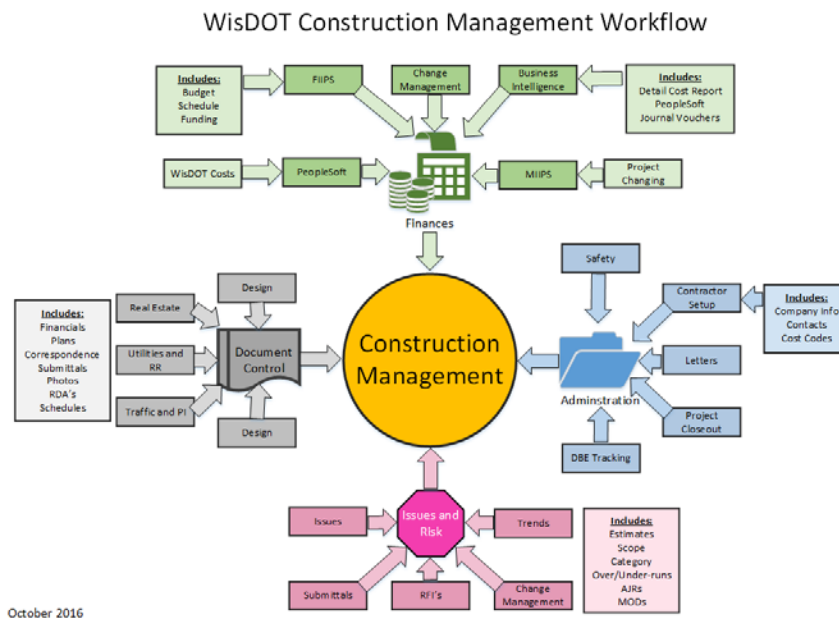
WisDOT Construction Management Workflow

Includes:
Budget
Schedule
Funding

FIIPS

Change Management

Business Intelligence

Includes:
Detail Cost Report
PeopleSoft
Journal Vouchers

WisDOT Costs

PeopleSoft

MIIPS

Project Changing

Finances

Safety

Contractor Setup

Includes:
Company Info
Contacts
Cost Codes

Letters

Adminstration

Project Closeout

DBE Tracking

Includes:
Financials
Plans
Correspondence
Submittals
Photos
RDA's
Schedules

Real Estate

Design

Utilities and RR

Document Control

Traffic and PI

Design

Construction Management

Issues

Issues and Risk

Trends

Includes:
Estimates
Scope
Category
Over/Under-runs
AJRs
MODs

Submittals

RFI's

Change Management

October 2016